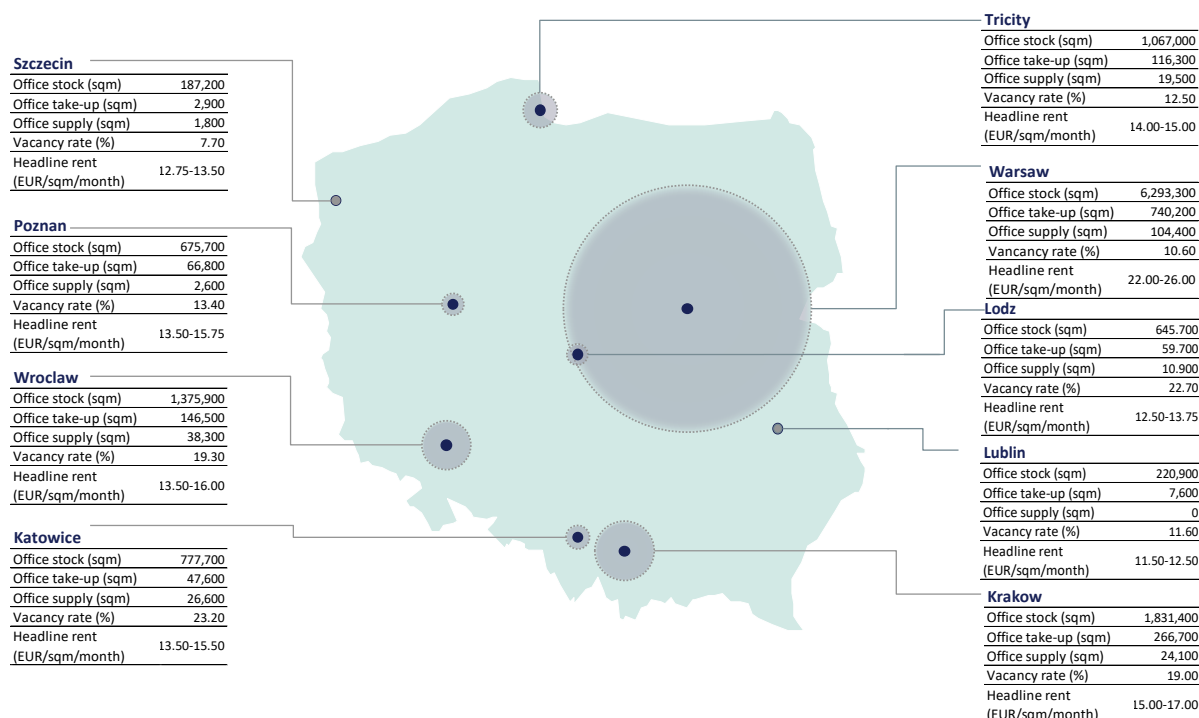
Szczecin

| | |
|---|---|
| Office stock (sqm) | 187,200 |
| Office take-up (sqm) | 2,900 |
| Office supply (sqm) | 1,800 |
| Vacancy rate (%) | 7.70 |
| Headline rent (EUR/sqm/month) | 12.75-13.50 |

Poznan

| | |
|---|---|
| Office stock (sqm) | 675,700 |
| Office take-up (sqm) | 66,800 |
| Office supply (sqm) | 2,600 |
| Vacancy rate (%) | 13.40 |
| Headline rent (EUR/sqm/month) | 13.50-15.75 |

Wroclaw

| | |
|---|---|
| Office stock (sqm) | 1,375,900 |
| Office take-up (sqm) | 146,500 |
| Office supply (sqm) | 38,300 |
| Vacancy rate (%) | 19.30 |
| Headline rent (EUR/sqm/month) | 13.50-16.00 |

Katowice

| | |
|---|---|
| Office stock (sqm) | 777,700 |
| Office take-up (sqm) | 47,600 |
| Office supply (sqm) | 26,600 |
| Vacancy rate (%) | 23.20 |
| Headline rent (EUR/sqm/month) | 13.50-15.50 |

Tricity

| | |
|---|---|
| Office stock (sqm) | 1,067,000 |
| Office take-up (sqm) | 116,300 |
| Office supply (sqm) | 19,500 |
| Vacancy rate (%) | 12.50 |
| Headline rent (EUR/sqm/month) | 14.00-15.00 |

Warsaw

| | |
|---|---|
| Office stock (sqm) | 6,293,300 |
| Office take-up (sqm) | 740,200 |
| Office supply (sqm) | 104,400 |
| Vancancy rate (%) | 10.60 |
| Headline rent (EUR/sqm/month) | 22.00-26.00 |

Lodz

| | |
|---|---|
| Office stock (sqm) | 645.700 |
| Office take-up (sqm) | 59.700 |
| Office supply (sqm) | 10.900 |
| Vacancy rate (%) | 22.70 |
| Headline rent (EUR/sqm/month) | 12.50-13.75 |

Lublin

| | |
|---|---|
| Office stock (sqm) | 220,900 |
| Office take-up (sqm) | 7,600 |
| Office supply (sqm) | 0 |
| Vacancy rate (%) | 11.60 |
| Headline rent (EUR/sqm/month) | 11.50-12.50 |

Krakow

| | |
|---|---|
| Office stock (sqm) | 1,831,400 |
| Office take-up (sqm) | 266,700 |
| Office supply (sqm) | 24,100 |
| Vacancy rate (%) | 19.00 |
| Headline rent (EUR/sqm/month) | 15.00-17.00 |